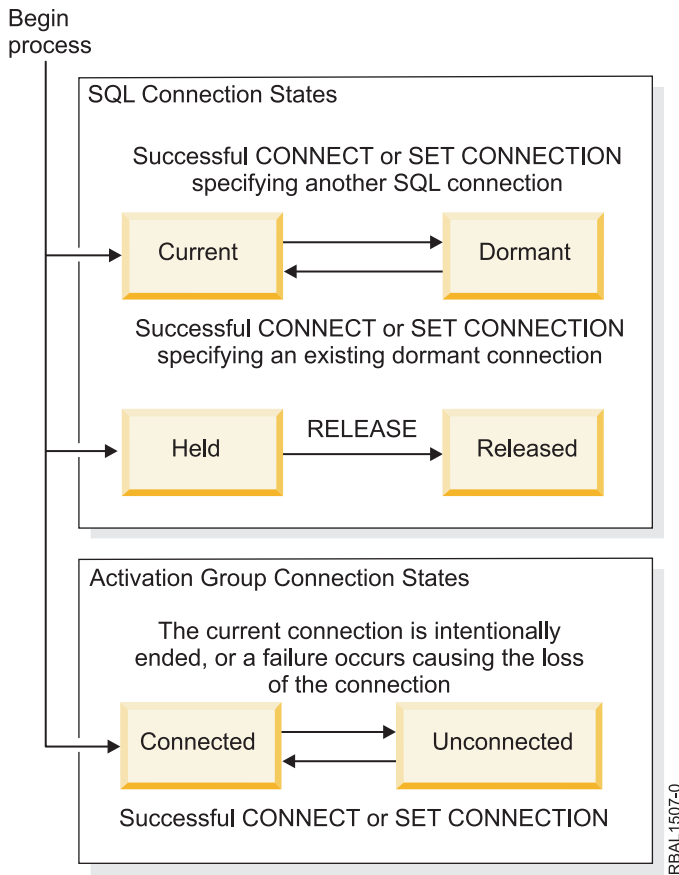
Begin process

SQL Connection States

Successful CONNECT or SET CONNECTION specifying another SQL connection

Current

Dormant

Successful CONNECT or SET CONNECTION specifying an existing dormant connection

Held

RELEASE

Released

Activation Group Connection States

The current connection is intentionally ended, or a failure occurs causing the loss of the connection

Connected

Unconnected

Successful CONNECT or SET CONNECTION

RBAL1507-0